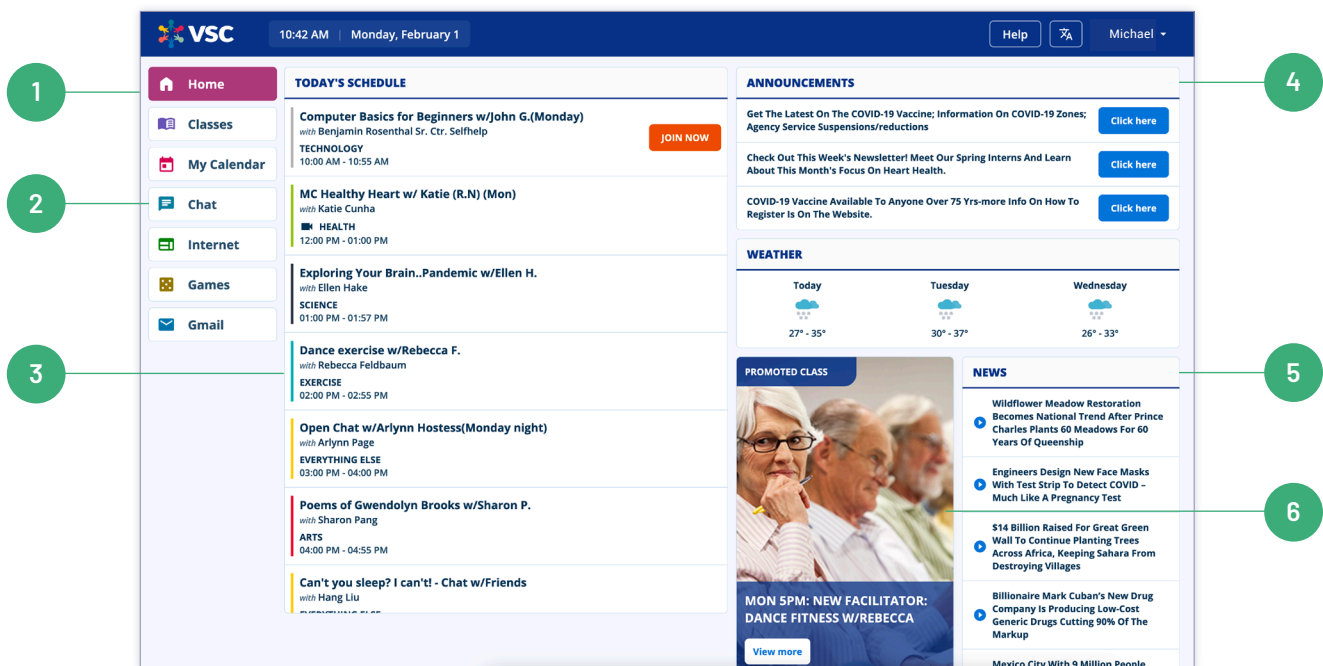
VSC

10:42 AM | Monday, February 1

Help

Michael

1

2

3

4

5

6

Home

Classes

My Calendar

Chat

Internet

Games

Gmail

TODAY'S SCHEDULE

Computer Basics for Beginners w/John G.(Monday)
with Benjamin Rosenthal Sr. Ctr. Selfhelp
TECHNOLOGY
10:00 AM - 10:55 AM

JOIN NOW

MC Healthy Heart w/ Katie (R.N) (Mon)
with Katie Cunha
HEALTH
12:00 PM - 01:00 PM

Exploring Your Brain..Pandemic w/Ellen H.
with Ellen Hake
SCIENCE
01:00 PM - 01:57 PM

Dance exercise w/Rebecca F.
with Rebecca Feldbaum
EXERCISE
02:00 PM - 02:55 PM

Open Chat w/Arlynn Hostess(Monday night)
with Arlynn Page
EVERYTHING ELSE
03:00 PM - 04:00 PM

Poems of Gwendolyn Brooks w/Sharon P.
with Sharon Pang
ARTS
04:00 PM - 04:55 PM

Can't you sleep? I can't! - Chat w/Friends
with Hang Liu
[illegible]

ANNOUNCEMENTS

Get The Latest On The COVID-19 Vaccine; Information On COVID-19 Zones; Agency Service Suspensions/reductions

Click here

Check Out This Week's Newsletter! Meet Our Spring Interns And Learn About This Month's Focus On Heart Health.

Click here

COVID-19 Vaccine Available To Anyone Over 75 Yrs-more Info On How To Register Is On The Website.

Click here

WEATHER

Today
27° - 35°

Tuesday
30° - 37°

Wednesday
26° - 33°

PROMOTED CLASS

MON 5PM: NEW FACILITATOR: DANCE FITNESS W/REBECCA

View more

NEWS

Wildflower Meadow Restoration Becomes National Trend After Prince Charles Plants 60 Meadows For 60 Years Of Queenship

Engineers Design New Face Masks With Test Strip To Detect COVID – Much Like A Pregnancy Test

$14 Billion Raised For Great Green Wall To Continue Planting Trees Across Africa, Keeping Sahara From Destroying Villages

Billionaire Mark Cuban's New Drug Company Is Producing Low-Cost Generic Drugs Cutting 90% Of The Markup

Mexico City With 9 Million People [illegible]